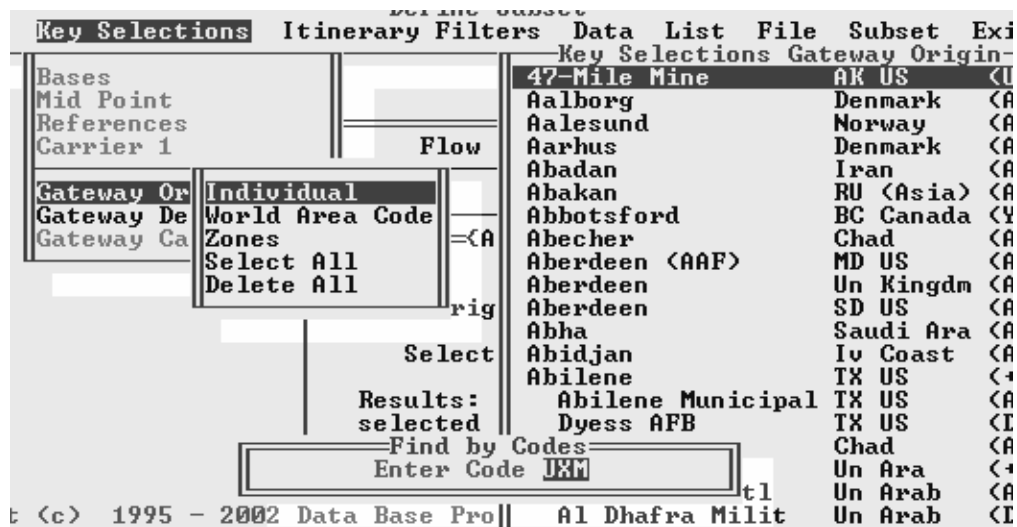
Define Subset
Key Selections Itinerary Filters Data List File Subset Exi

Bases
Mid Point
References
Carrier 1

Flow

Gateway Or
Gateway De
Gateway Ca

Individual
World Area Code
Zones
Select All
Delete All

=(A
rig
Select
Results:
selected

Key Selections Gateway Origin

| | | |
|---|---|---|
| 47-Mile Mine | AK US | (U |
| Aalborg | Denmark | (A |
| Aalesund | Norway | (A |
| Aarhus | Denmark | (A |
| Abadan | Iran | (A |
| Abakan | RU (Asia) | (A |
| Abbotsford | BC Canada | (Y |
| Abecher | Chad | (A |
| Aberdeen (AAF) | MD US | (A |
| Aberdeen | Un Kingdm | (A |
| Aberdeen | SD US | (A |
| Abha | Saudi Ara | (A |
| Abidjan | Iv Coast | (A |
| Abilene | TX US | (+ |
| Abilene Municipal | TX US | (A |
| Dyess AFB | TX US | (D |
| | Chad | (A |
| | Un Ara | (+ |
| | Un Arab | (A |
| Al Dhafra Milit | Un Arab | (D |

Find by Codes
Enter Code UXM

tl

t (c) 1995 - 2002 Data Base Pro